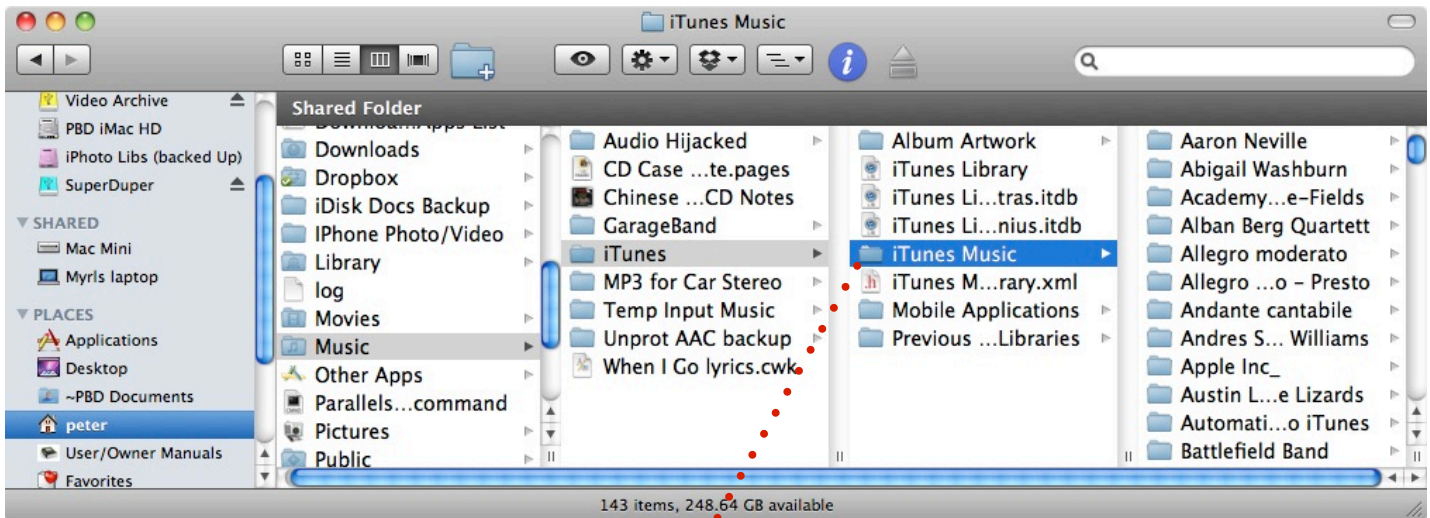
iTunes Music

Video Archive
PBD iMac HD
iPhoto Libs (backed Up)
SuperDuper
SHARED
Mac Mini
Myrls laptop
PLACES
Applications
Desktop
~PBD Documents
peter
User/Owner Manuals
Favorites

Shared Folder

Downloads
Dropbox
iDisk Docs Backup
IPhone Photo/Video
Library
log
Movies
Music
Other Apps
Parallels…command
Pictures
Public

Audio Hijacked
CD Case …te.pages
Chinese …CD Notes
GarageBand
iTunes
MP3 for Car Stereo
Temp Input Music
Unprot AAC backup
When I Go lyrics.cwk

Album Artwork
iTunes Library
iTunes Li…tras.itdb
iTunes Li…nius.itdb
iTunes Music
iTunes M…rary.xml
Mobile Applications
Previous …Libraries

Aaron Neville
Abigail Washburn
Academy…e-Fields
Alban Berg Quartett
Allegro moderato
Allegro …o – Presto
Andante cantabile
Andres S… Williams
Apple Inc_
Austin L…e Lizards
Automati…o iTunes
Battlefield Band

143 items, 248.64 GB available